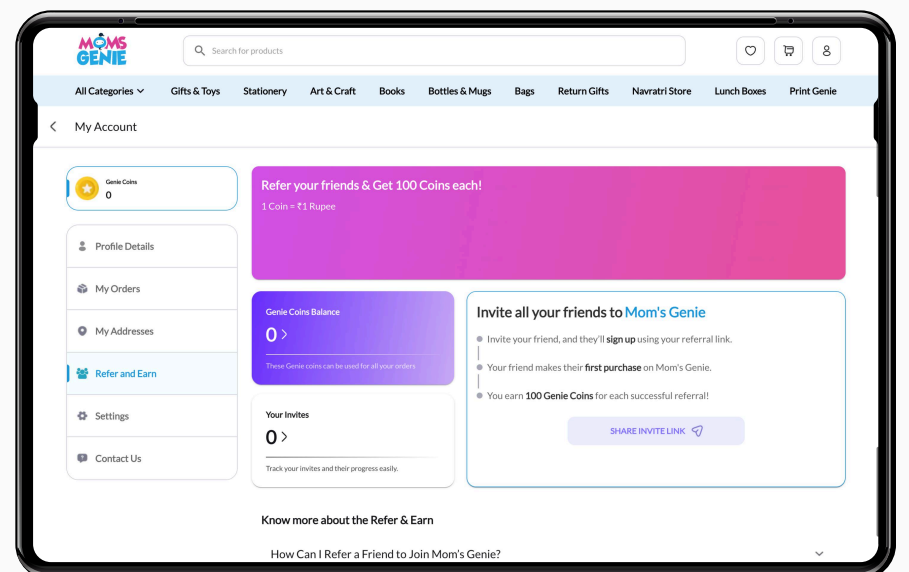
MOMS GENIE

Search for products

All Categories
Gifts & Toys
Stationery
Art & Craft
Books
Bottles & Mugs
Bags
Return Gifts
Navratri Store
Lunch Boxes
Print Genie

My Account

Genie Coins
0

Profile Details
My Orders
My Addresses
Refer and Earn
Settings
Contact Us

Refer your friends & Get 100 Coins each!
1 Coin = ₹1 Rupee

Genie Coins Balance
0
These Genie coins can be used for all your orders

Your Invites
0
Track your invites and their progress easily.

Invite all your friends to Mom's Genie

Invite your friend, and they'll sign up using your referral link.

Your friend makes their first purchase on Mom's Genie.

You earn 100 Genie Coins for each successful referral!

SHARE INVITE LINK

Know more about the Refer & Earn

How Can I Refer a Friend to Join Mom's Genie?